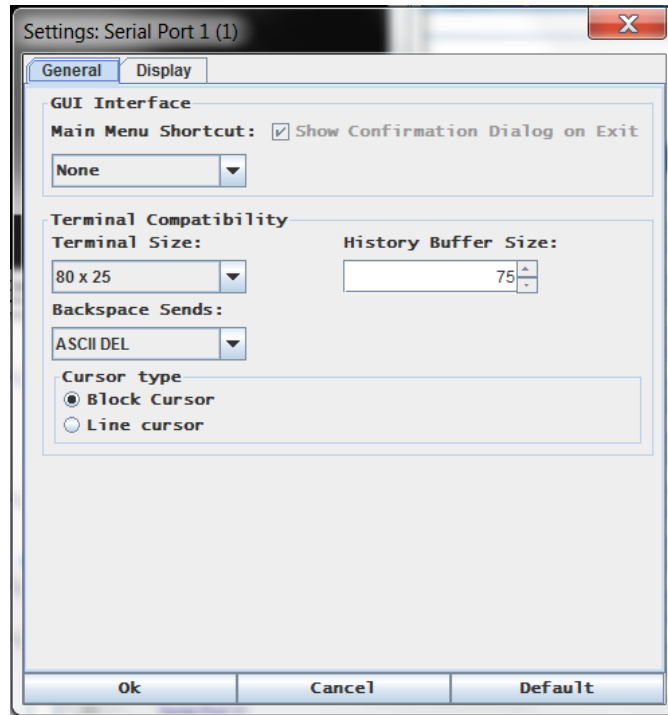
Settings: Serial Port 1 (1)

General
Display

GUI Interface
Main Menu Shortcut:
Show Confirmation Dialog on Exit
None

Terminal Compatibility
Terminal Size:
History Buffer Size:
80 x 25
75
Backspace Sends:
ASCII DEL

Cursor type
Block Cursor
Line cursor

Ok
Cancel
Default